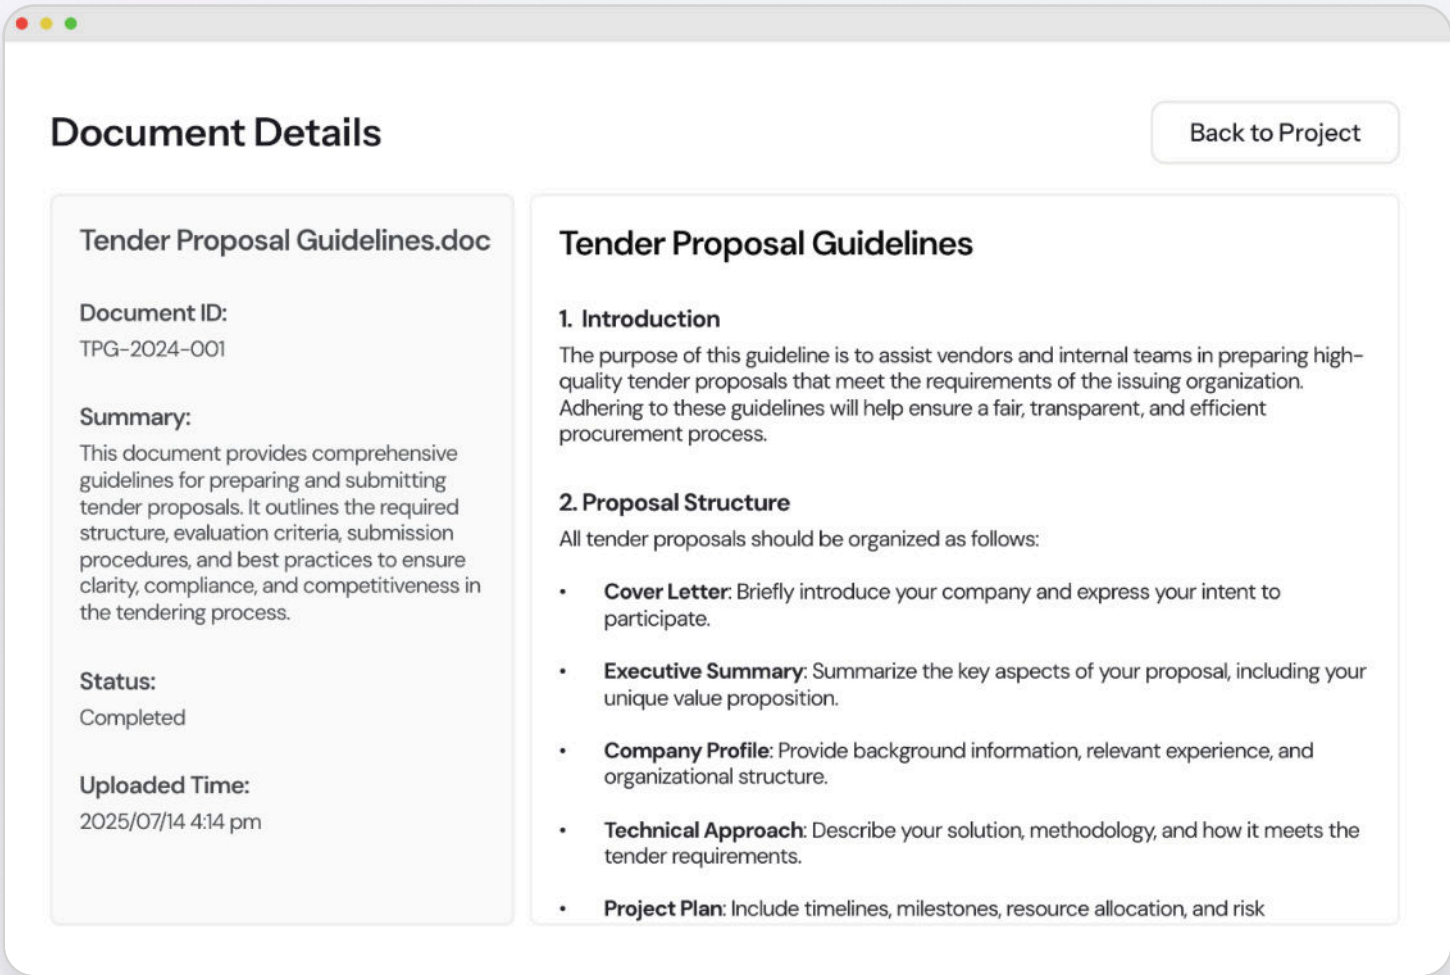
Document Details

Back to Project

Tender Proposal Guidelines.doc

Document ID:
TPG-2024-001

Summary:
This document provides comprehensive guidelines for preparing and submitting tender proposals. It outlines the required structure, evaluation criteria, submission procedures, and best practices to ensure clarity, compliance, and competitiveness in the tendering process.

Status:
Completed

Uploaded Time:
2025/07/14 4:14 pm

Tender Proposal Guidelines

1. Introduction
The purpose of this guideline is to assist vendors and internal teams in preparing high-quality tender proposals that meet the requirements of the issuing organization. Adhering to these guidelines will help ensure a fair, transparent, and efficient procurement process.

2. Proposal Structure
All tender proposals should be organized as follows:

• **Cover Letter**: Briefly introduce your company and express your intent to participate.

• **Executive Summary**: Summarize the key aspects of your proposal, including your unique value proposition.

• **Company Profile**: Provide background information, relevant experience, and organizational structure.

• **Technical Approach**: Describe your solution, methodology, and how it meets the tender requirements.

• **Project Plan**: Include timelines, milestones, resource allocation, and risk